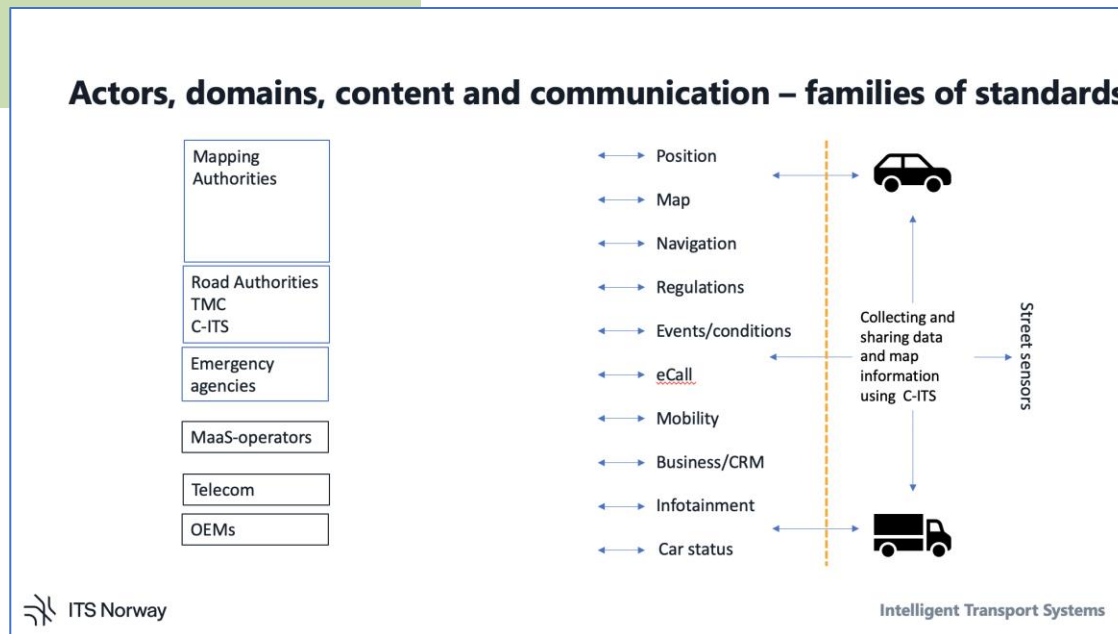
Actors, domains, content and communication – families of standards

Mapping Authorities

Road Authorities
TMC
C-ITS

Emergency agencies

MaaS-operators

Telecom

OEMs

Position
Map
Navigation
Regulations
Events/conditions
eCall
Mobility
Business/CRM
Infotainment
Car status

Collecting and sharing data and map information using C-ITS

Street sensors

ITS Norway

Intelligent Transport Systems